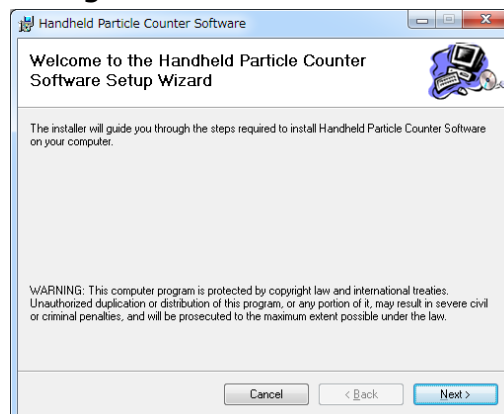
Handheld Particle Counter Software

Welcome to the Handheld Particle Counter Software Setup Wizard

The installer will guide you through the steps required to install Handheld Particle Counter Software on your computer.

WARNING: This computer program is protected by copyright law and international treaties. Unauthorized duplication or distribution of this program, or any portion of it, may result in severe civil or criminal penalties, and will be prosecuted to the maximum extent possible under the law.

Cancel

< Back

Next >